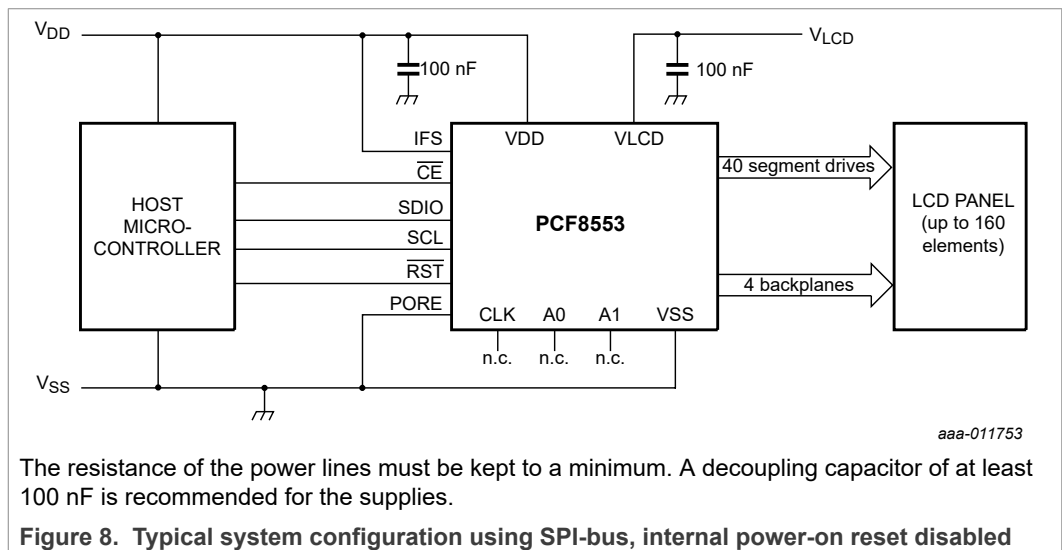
$V_{DD}$

100 nF

$V_{LCD}$

100 nF

IFS

VDD

VLCD

$\overline{CE}$

HOST MICRO-CONTROLLER

SDIO

PCF8553

SCL

$\overline{RST}$

PORE

CLK

A0

A1

VSS

n.c.

n.c.

n.c.

40 segment drives

4 backplanes

LCD PANEL (up to 160 elements)

$V_{SS}$

aaa-011753

The resistance of the power lines must be kept to a minimum. A decoupling capacitor of at least 100 nF is recommended for the supplies.

Figure 8. Typical system configuration using SPI-bus, internal power-on reset disabled